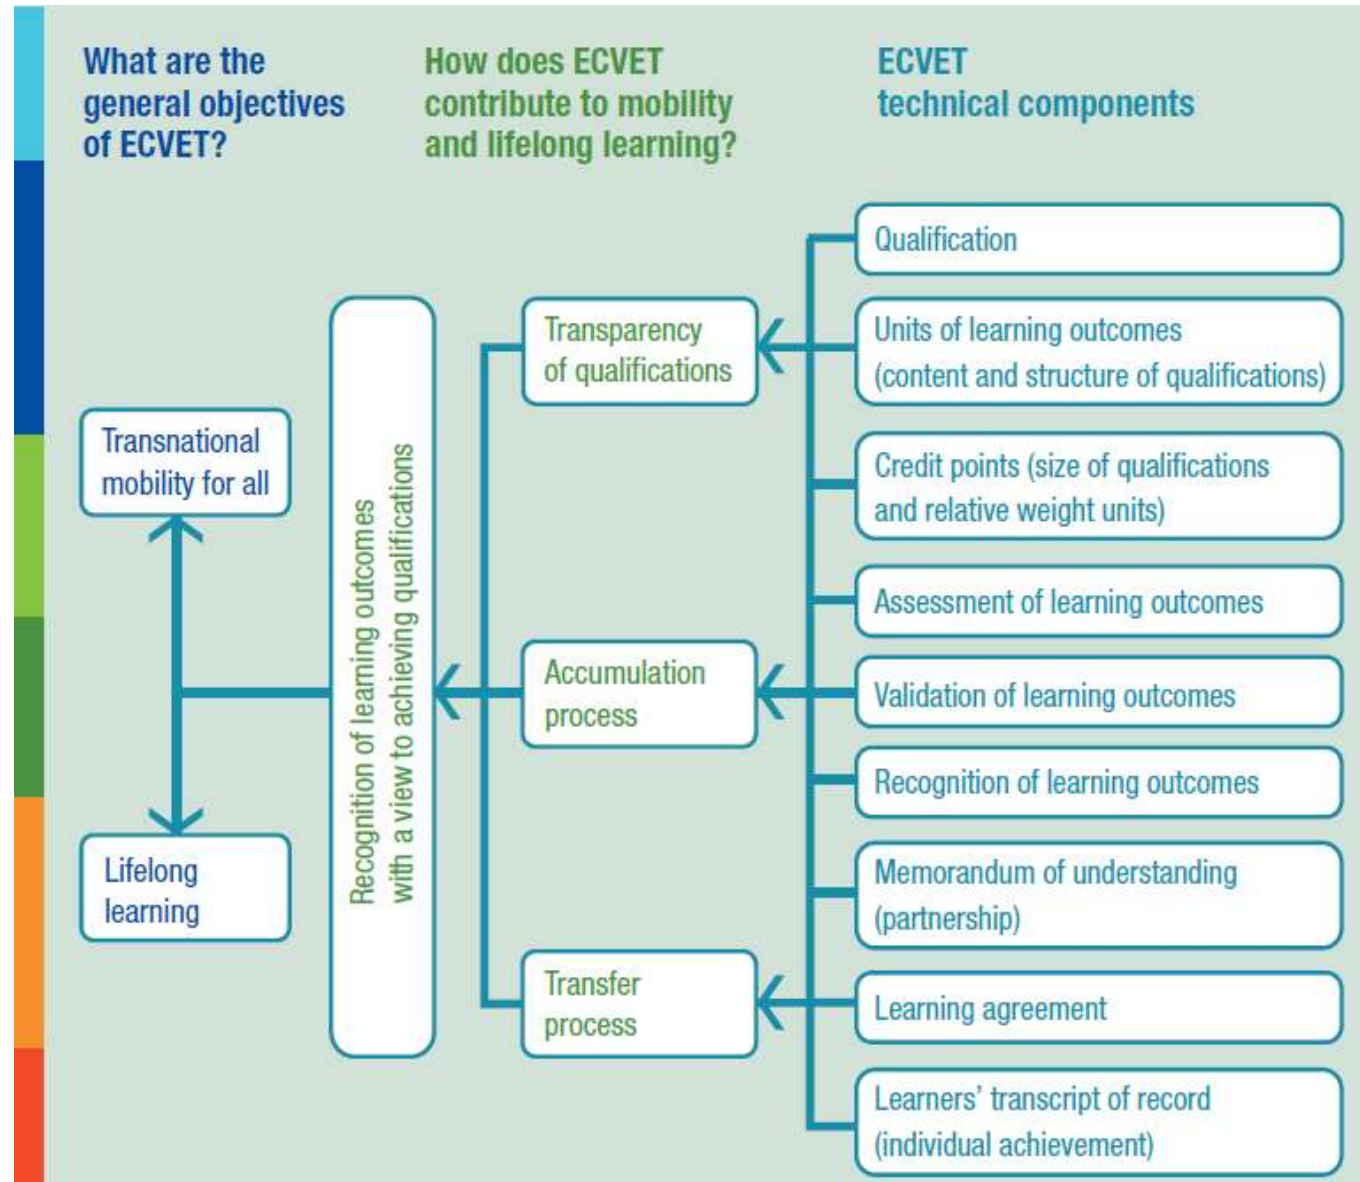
What are the general objectives of ECVET?

How does ECVET contribute to mobility and lifelong learning?

ECVET technical components

Transnational mobility for all

Lifelong learning

Recognition of learning outcomes with a view to achieving qualifications

Transparency of qualifications

Accumulation process

Transfer process

Qualification

Units of learning outcomes (content and structure of qualifications)

Credit points (size of qualifications and relative weight units)

Assessment of learning outcomes

Validation of learning outcomes

Recognition of learning outcomes

Memorandum of understanding (partnership)

Learning agreement

Learners' transcript of record (individual achievement)